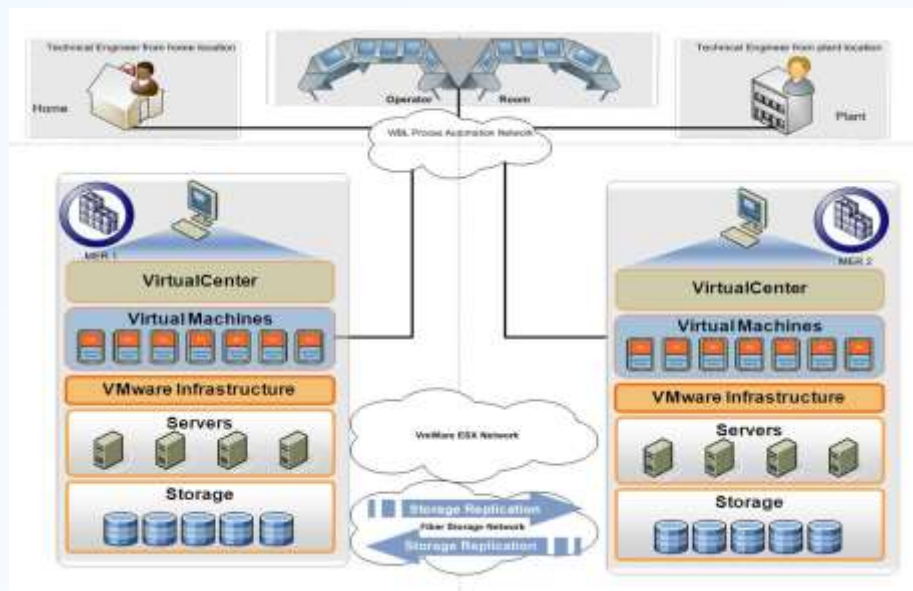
Technical Engineer from home location

Home

Operator

Room

Technical Engineer from plant location

Plant

WBL Process Automation Network

MER 1

VirtualCenter

Virtual Machines

VMware Infrastructure

Servers

Storage

MER 2

VirtualCenter

Virtual Machines

VMware Infrastructure

Servers

Storage

VmWare ESX Network

Storage Replication

Fiber Storage Network

Storage Replication